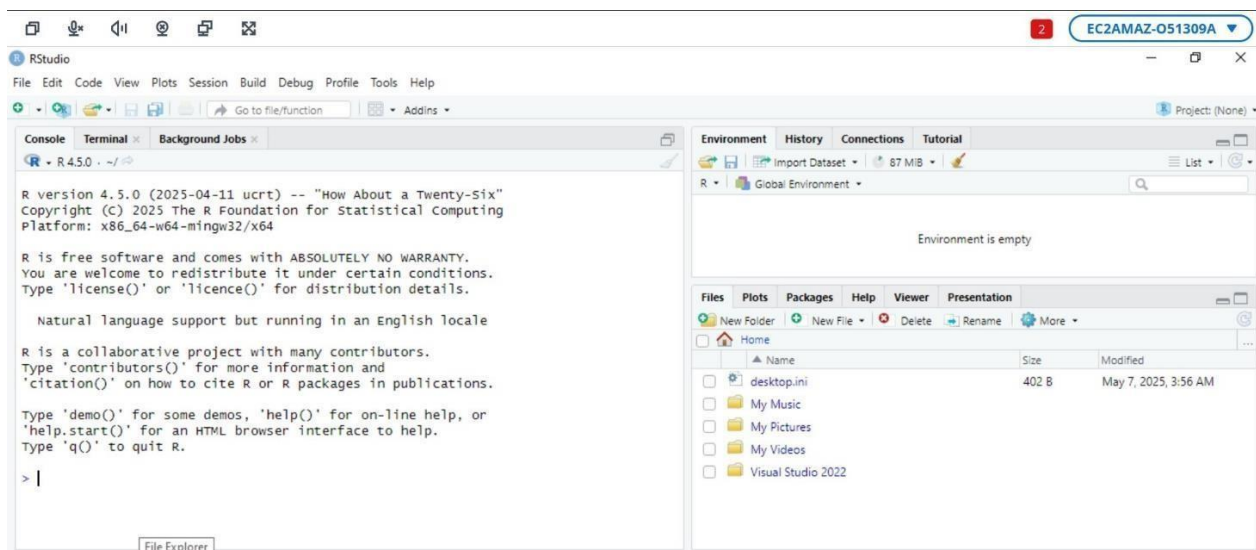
2 EC2AMAZ-O51309A ▼

RStudio

File Edit Code View Plots Session Build Debug Profile Tools Help

Go to file/function Addins

Project: (None)

Console Terminal × Background Jobs ×

R 4.5.0 · ~/

R version 4.5.0 (2025-04-11 ucrt) -- "How About a Twenty-Six"
Copyright (C) 2025 The R Foundation for Statistical Computing
Platform: x86_64-w64-mingw32/x64

R is free software and comes with ABSOLUTELY NO WARRANTY.
You are welcome to redistribute it under certain conditions.
Type 'license()' or 'licence()' for distribution details.

Natural language support but running in an English locale

R is a collaborative project with many contributors.
Type 'contributors()' for more information and
'citation()' on how to cite R or R packages in publications.

Type 'demo()' for some demos, 'help()' for on-line help, or
'help.start()' for an HTML browser interface to help.
Type 'q()' to quit R.

>

File Explorer

Environment History Connections Tutorial

Import Dataset 87 MiB

List

R Global Environment

Environment is empty

Files Plots Packages Help Viewer Presentation

New Folder New File Delete Rename More

Home

| Name | Size | Modified |
|---|---|---|
| desktop.ini | 402 B | May 7, 2025, 3:56 AM |
| My Music | | |
| My Pictures | | |
| My Videos | | |
| Visual Studio 2022 | | |